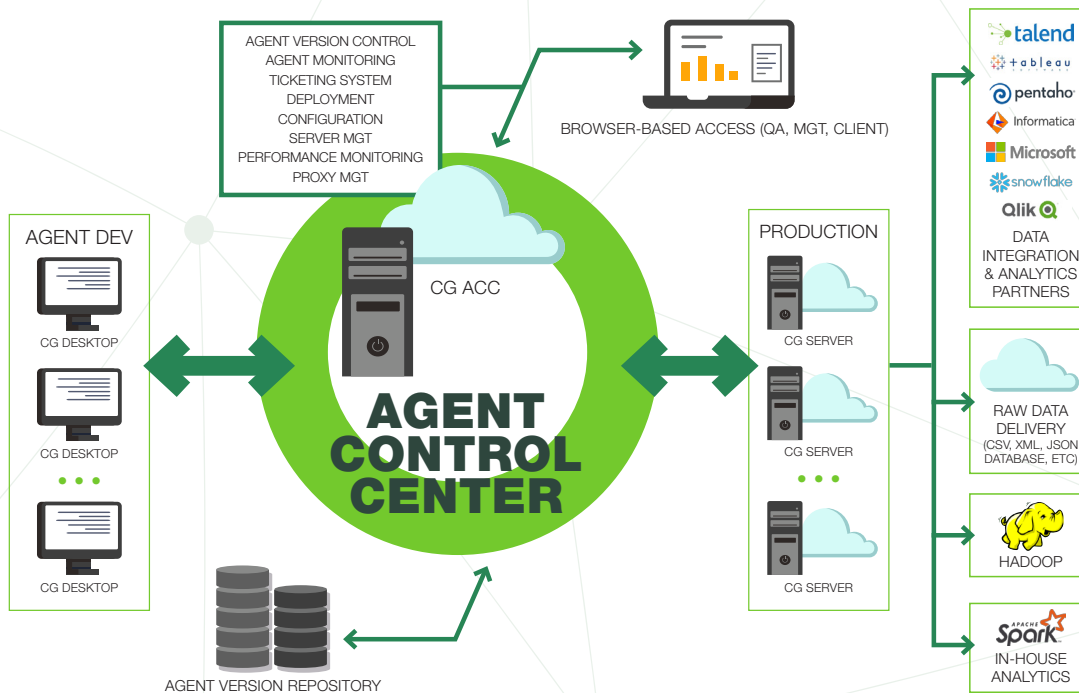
AGENT VERSION CONTROL
AGENT MONITORING
TICKETING SYSTEM
DEPLOYMENT
CONFIGURATION
SERVER MGT
PERFORMANCE MONITORING
PROXY MGT

BROWSER-BASED ACCESS (QA, MGT, CLIENT)

talend
tableau
pentaho
Informatica
Microsoft
snowflake
Qlik
DATA INTEGRATION & ANALYTICS PARTNERS

AGENT DEV
CG DESKTOP
CG DESKTOP
CG DESKTOP

CG ACC

AGENT CONTROL CENTER

PRODUCTION
CG SERVER
CG SERVER
CG SERVER

RAW DATA DELIVERY (CSV, XML, JSON DATABASE, ETC)

HADOOP

APACHE Spark
IN-HOUSE ANALYTICS

AGENT VERSION REPOSITORY